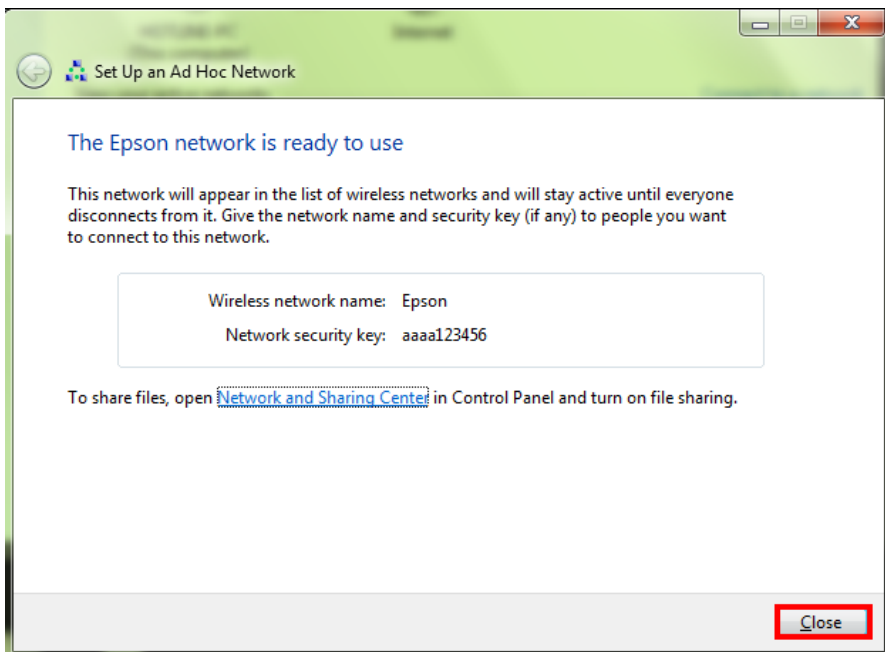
Set Up an Ad Hoc Network

The Epson network is ready to use

This network will appear in the list of wireless networks and will stay active until everyone disconnects from it. Give the network name and security key (if any) to people you want to connect to this network.

Wireless network name: Epson
Network security key: aaaa123456

To share files, open Network and Sharing Center in Control Panel and turn on file sharing.

Close